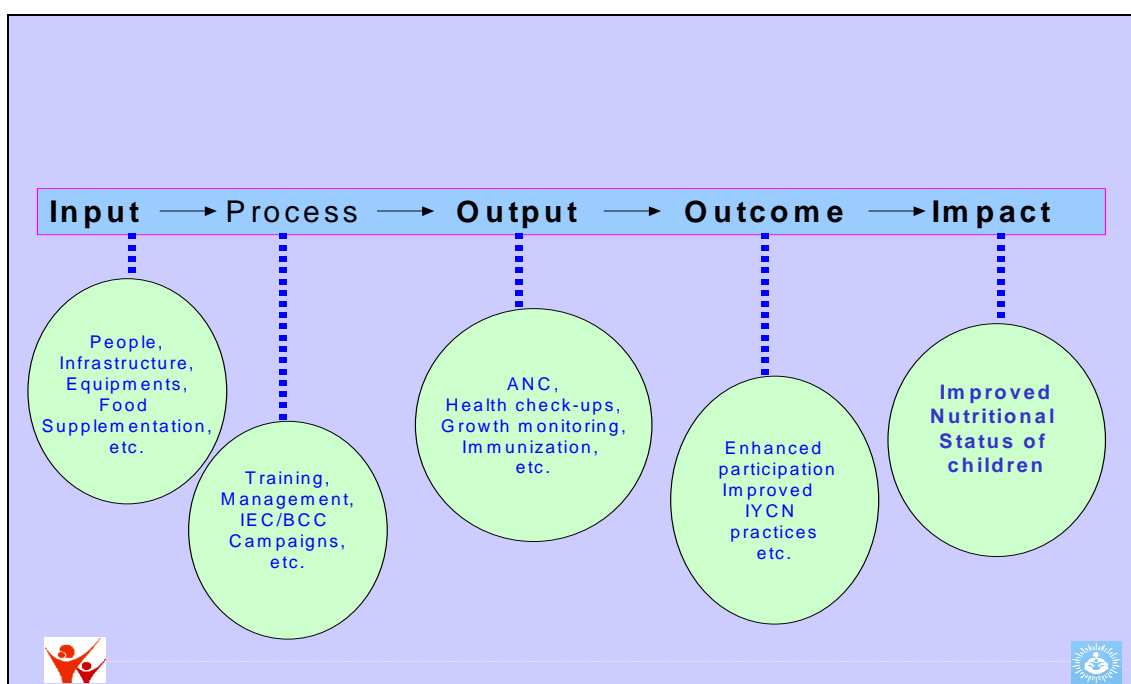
Input → Process → Output → Outcome → Impact

People, Infrastructure, Equipments, Food Supplementation, etc.

Training, Management, IEC/BCC Campaigns, etc.

ANC, Health check-ups, Growth monitoring, Immunization, etc.

Enhanced participation Improved IYCN practices etc.

Improved Nutritional Status of children